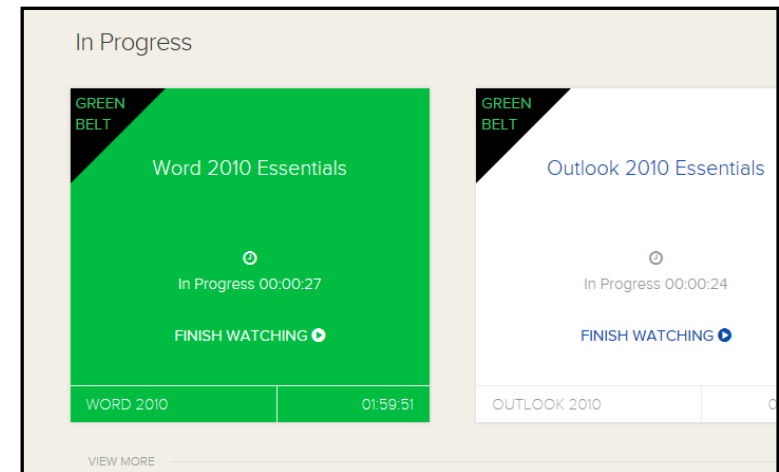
In Progress

GREEN BELT

Word 2010 Essentials

In Progress 00:00:27

FINISH WATCHING

WORD 2010

01:59:51

GREEN BELT

Outlook 2010 Essentials

In Progress 00:00:24

FINISH WATCHING

OUTLOOK 2010

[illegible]

VIEW MORE